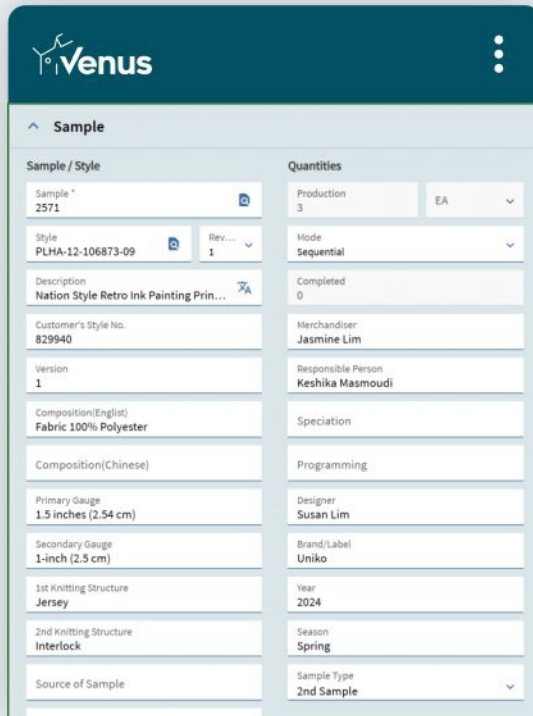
Venus

Sample

Sample / Style

Sample *
2571

Style
PLHA-12-106873-09

Rev...
1

Description
Nation Style Retro Ink Painting Prin...

Customer's Style No.
829940

Version
1

Composition(Englist)
Fabric 100% Polyester

Composition(Chinese)

Primary Gauge
1.5 inches (2.54 cm)

Secondary Gauge
1-inch (2.5 cm)

1st Knitting Structure
Jersey

2nd Knitting Structure
Interlock

Source of Sample

Quantities

Production
3

EA

Mode
Sequential

Completed
0

Merchandiser
Jasmine Lim

Responsible Person
Keshika Masmoudi

Speciation

Programming

Designer
Susan Lim

Brand/Label
Uniko

Year
2024

Season
Spring

Sample Type
2nd Sample